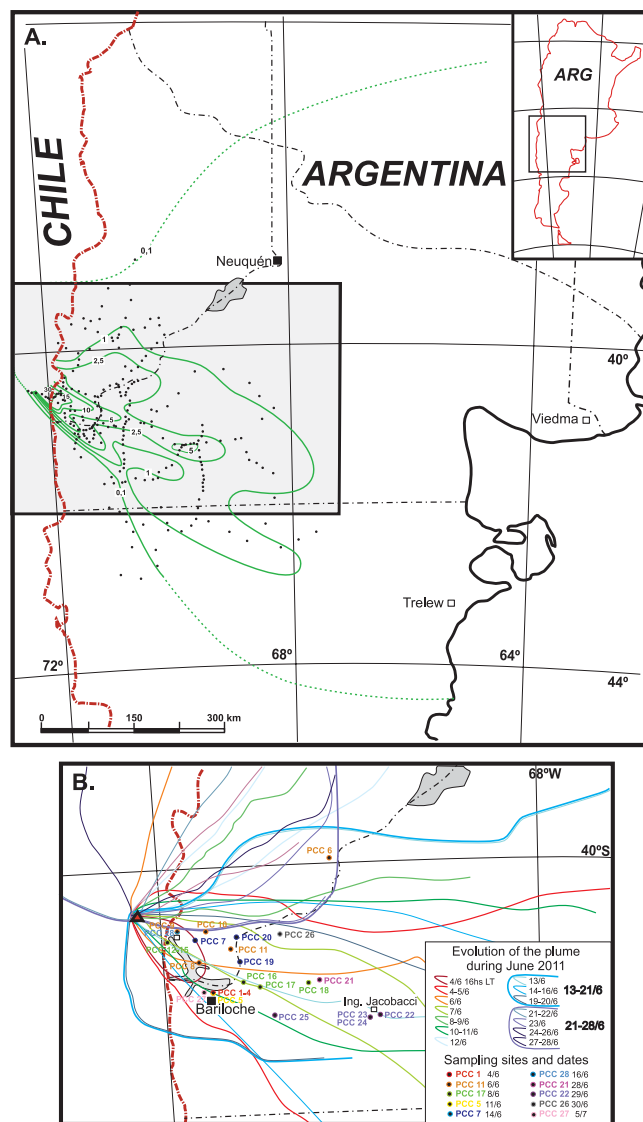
A.

CHILE

ARGENTINA

ARG

Neuquén

0,1

1

2,5

30

10

5

2,5

5

1

0,1

40º

Viedma

Trelew

72º

68º

64º

44º

0 150 300 km

B.

68ºW

40ºS

PCC 6

PCC 10

PCC 7

PCC 20

PCC 26

PCC 11

PCC 19

PCC 16

PCC 17

PCC 18

PCC 21

PCC 1-4

Bariloche

PCC 25

Ing. Jacobacci

PCC 23

PCC 24

PCC 22

Evolution of the plume during June 2011

4/6 16hs LT
4-5/6
6/6
7/6
8-9/6
10-11/6
12/6

13/6
14-16/6
19-20/6
13-21/6

21-22/6
23/6
24-26/6
27-28/6
21-28/6

Sampling sites and dates

PCC 1 4/6
PCC 11 6/6
PCC 17 8/6
PCC 5 11/6
PCC 7 14/6
PCC 28 16/6
PCC 21 28/6
PCC 22 29/6
PCC 26 30/6
PCC 27 5/7